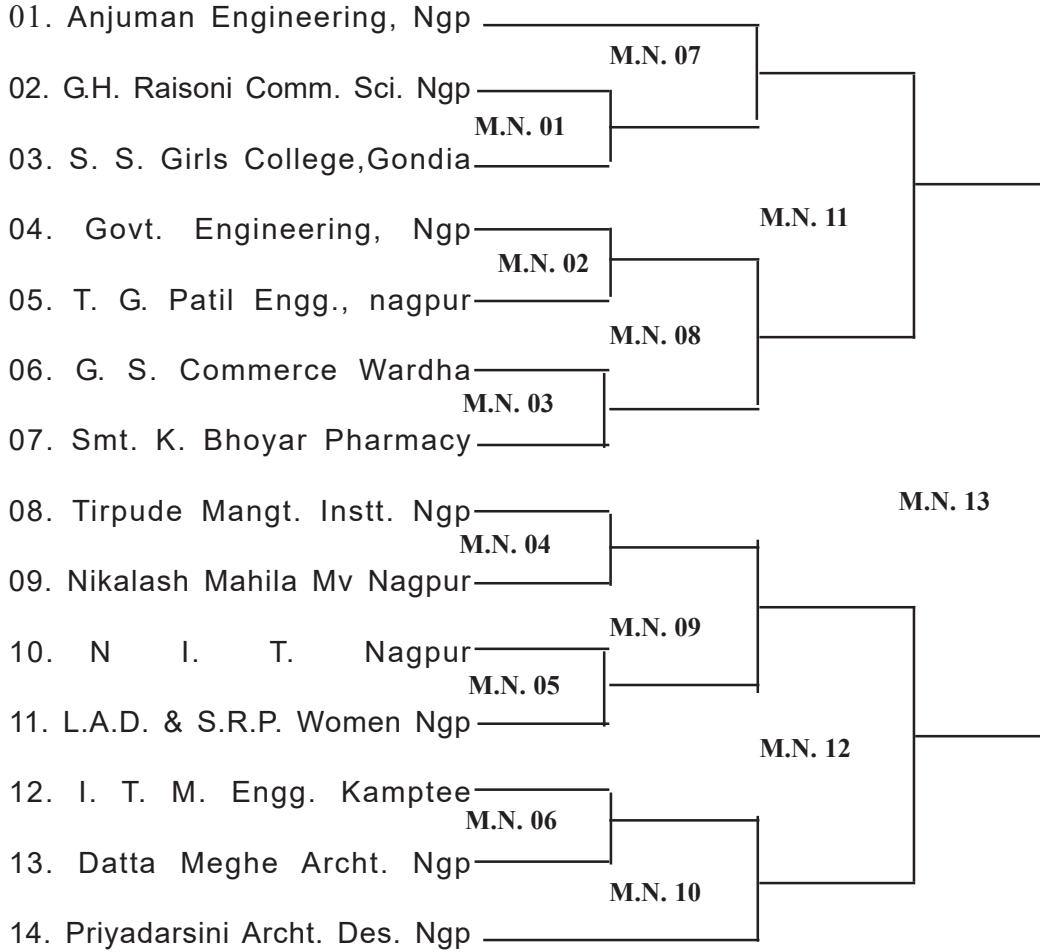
01. Anjuman Engineering, Ngp
02. G.H. Raisoni Comm. Sci. Ngp
03. S. S. Girls College,Gondia
04. Govt. Engineering, Ngp
05. T. G. Patil Engg., nagpur
06. G. S. Commerce Wardha
07. Smt. K. Bhoyar Pharmacy
08. Tirpude Mangt. Instt. Ngp
09. Nikalash Mahila Mv Nagpur
10. N I. T. Nagpur
11. L.A.D. & S.R.P. Women Ngp
12. I. T. M. Engg. Kamptee
13. Datta Meghe Archt. Ngp
14. Priyadarsini Archt. Des. Ngp

M.N. 07
M.N. 01
M.N. 11
M.N. 02
M.N. 08
M.N. 03
M.N. 13
M.N. 04
M.N. 09
M.N. 05
M.N. 12
M.N. 06
M.N. 10